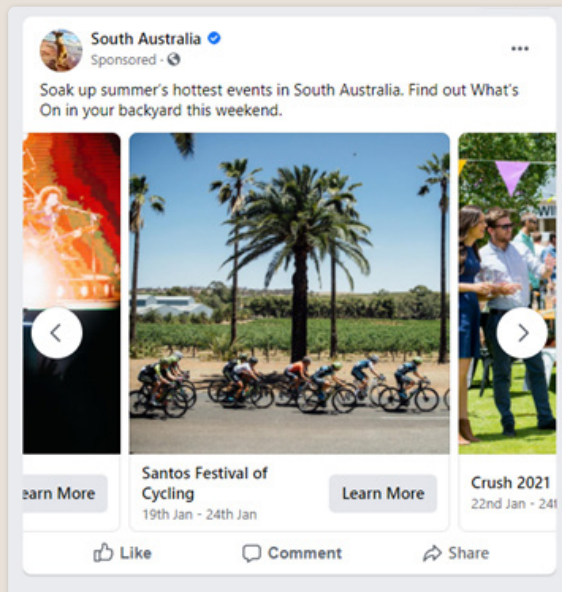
South Australia
Sponsored ·

Soak up summer's hottest events in South Australia. Find out What's On in your backyard this weekend.

earn More

Santos Festival of Cycling
19th Jan - 24th Jan

Learn More

Crush 2021
22nd Jan - 24t

Like

Comment

Share